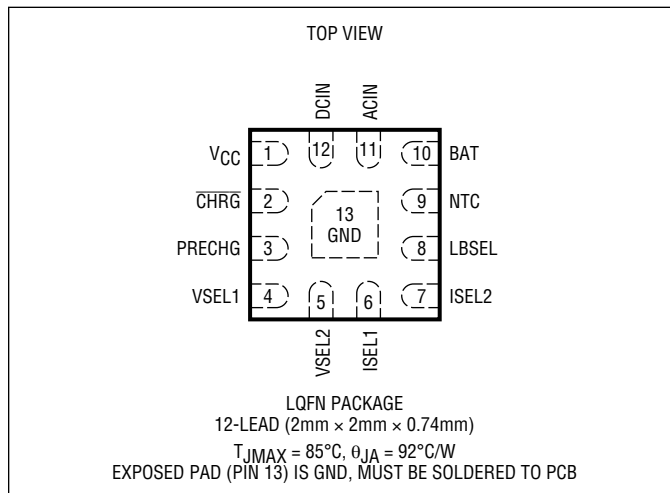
TOP VIEW

DCIN
ACIN

$V_{CC}$ 1
12
11
10 BAT

$\overline{CHRG}$ 2
13
GND
9 NTC

PRECHG 3
8 LBSEL

VSEL1 4
5
6
7 ISEL2

VSEL2
ISEL1

LQFN PACKAGE
12-LEAD (2mm × 2mm × 0.74mm)
$T_{JMAX}$ = 85°C, $\theta_{JA}$ = 92°C/W
EXPOSED PAD (PIN 13) IS GND, MUST BE SOLDERED TO PCB